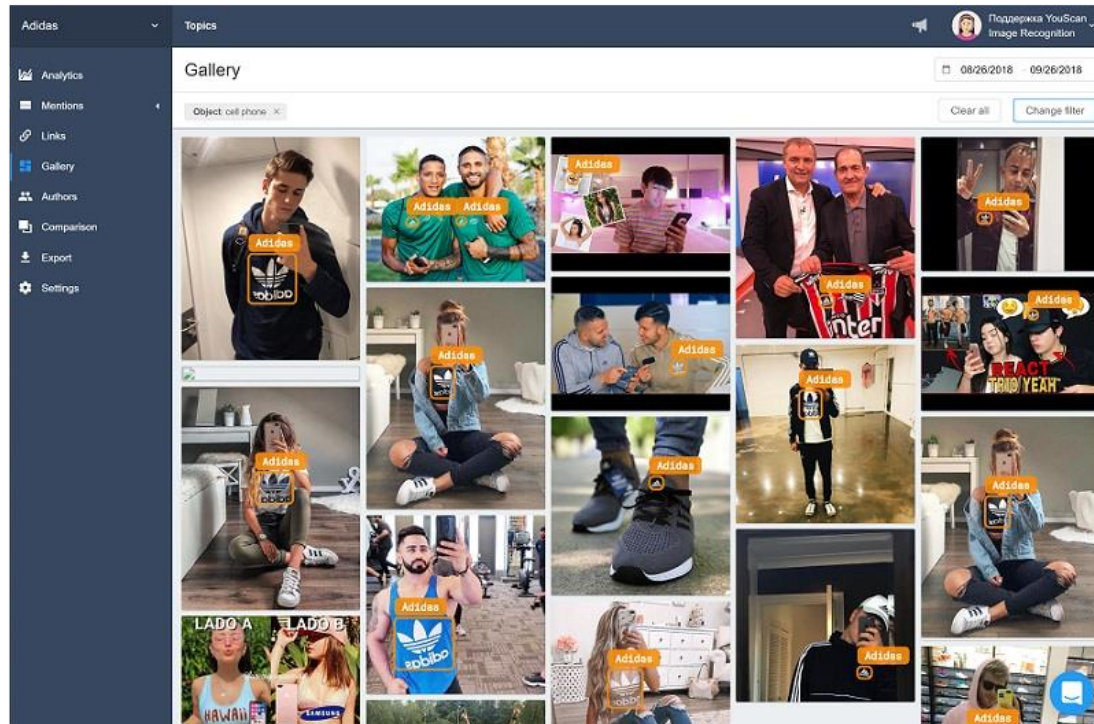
Adidas
Topics
Поддержка YouScan
Image Recognition
Analytics
Mentions
Links
Gallery
Authors
Comparison
Export
Settings
Gallery
08/26/2018 - 09/26/2018
Object: cell phone ×
Clear all
Change filter
Adidas
adidas
Adidas
Adidas
Adidas
Adidas
Adidas
Inter
Adidas
Adidas
Adidas
REACT
TRIP YEAH
Adidas
Adidas
Adidas
Adidas
Adidas
Adidas
adidas
LADO A
LADO B
HAWAII
SAMSUNG
Adidas
Adidas
Adidas
Adidas